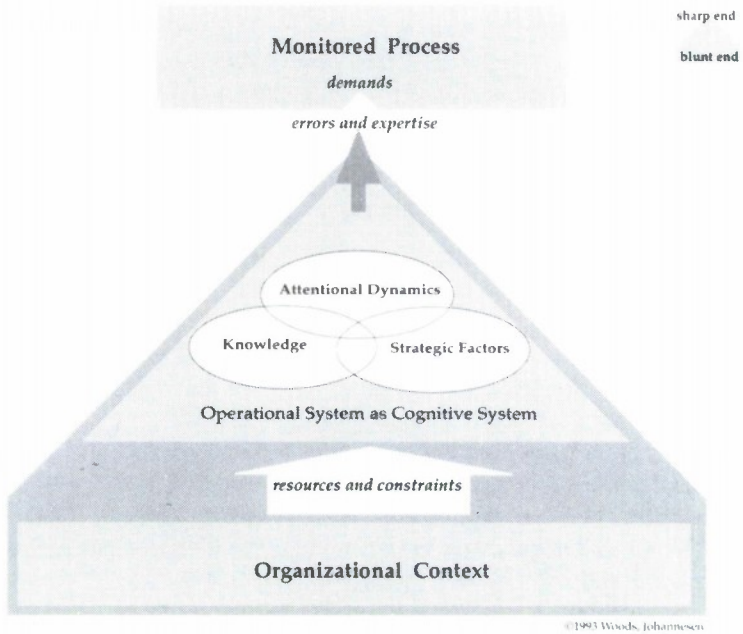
Monitored Process

sharp end

blunt end

demands

errors and expertise

Attentional Dynamics

Knowledge

Strategic Factors

Operational System as Cognitive System

resources and constraints

Organizational Context

©1993 Woods, Johannesen